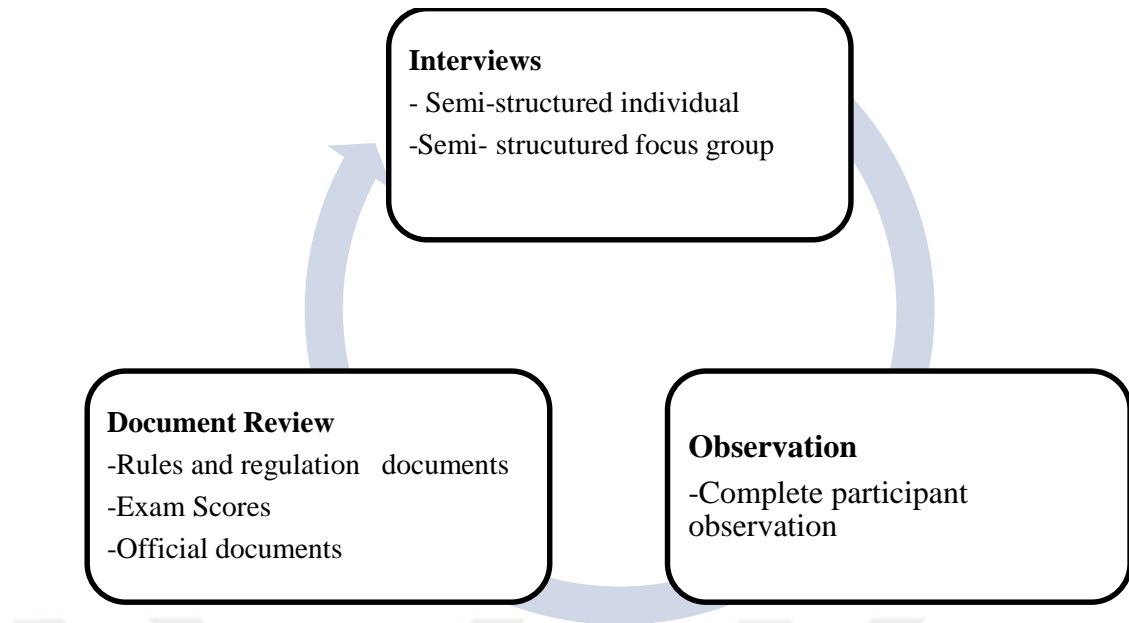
**Interviews**
- Semi-structured individual
-Semi- strucutured focus group

**Document Review**
-Rules and regulation documents
-Exam Scores
-Official documents

**Observation**
-Complete participant observation